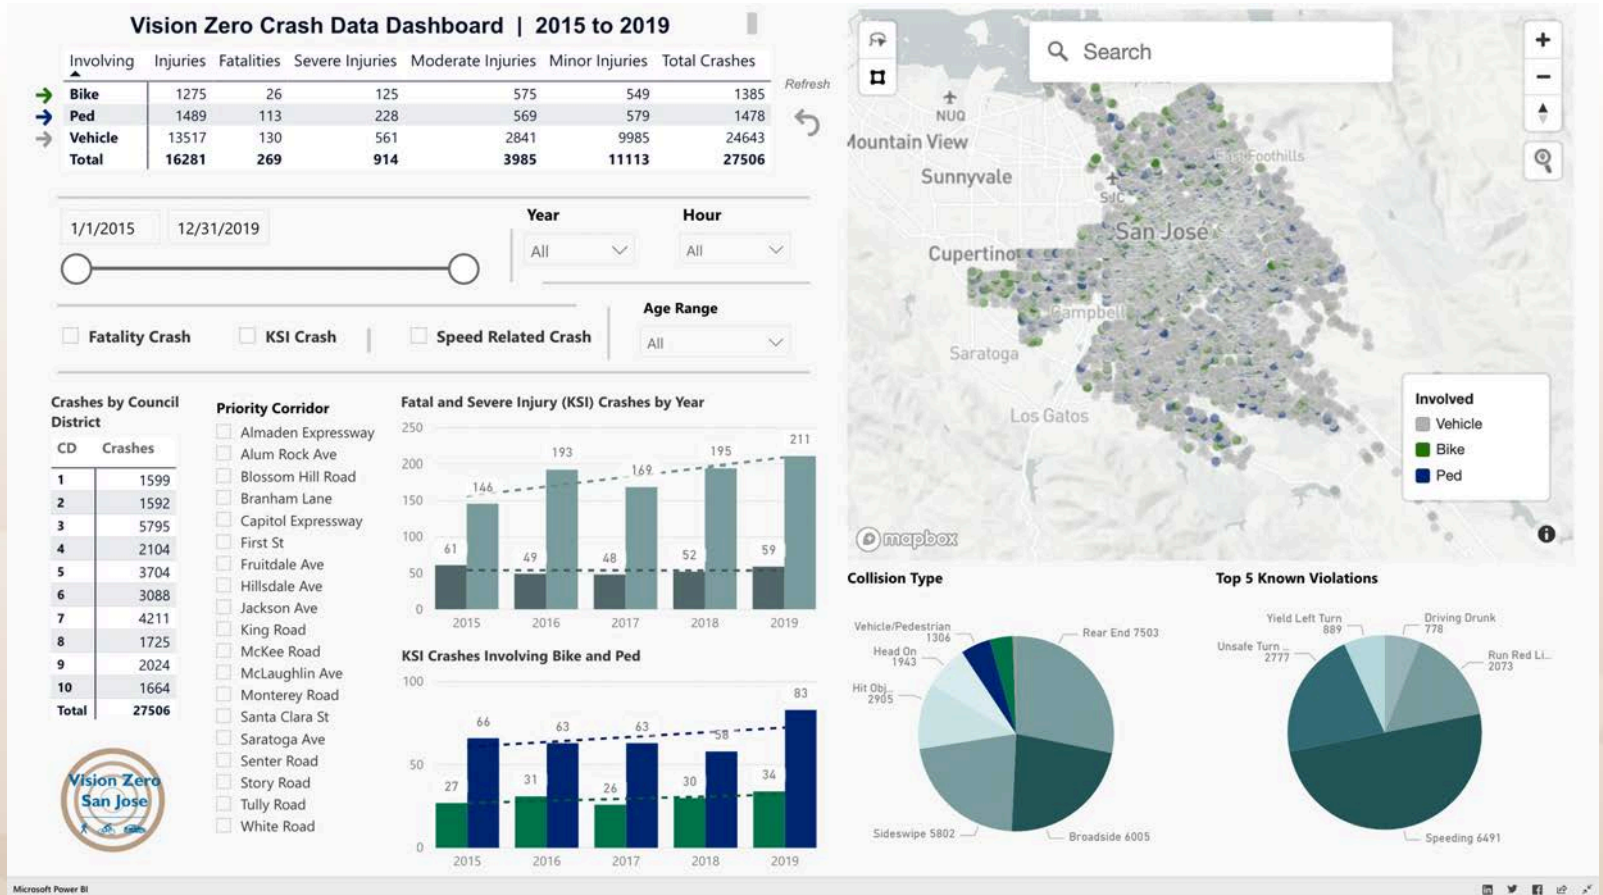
Vision Zero Crash Data Dashboard | 2015 to 2019

| Involving | Injuries | Fatalities | Severe Injuries | Moderate Injuries | Minor Injuries | Total Crashes |
|---|---|---|---|---|---|---|
| Bike | 1275 | 26 | 125 | 575 | 549 | 1385 |
| Ped | 1489 | 113 | 228 | 569 | 579 | 1478 |
| Vehicle | 13517 | 130 | 561 | 2841 | 9985 | 24643 |
| Total | 16281 | 269 | 914 | 3985 | 11113 | 27506 |

Refresh

1/1/2015 12/31/2019

Year All
Hour All

Fatality Crash KSI Crash Speed Related Crash

Age Range All

Crashes by Council District

| CD | Crashes |
|---|---|
| 1 | 1599 |
| 2 | 1592 |
| 3 | 5795 |
| 4 | 2104 |
| 5 | 3704 |
| 6 | 3088 |
| 7 | 4211 |
| 8 | 1725 |
| 9 | 2024 |
| 10 | 1664 |
| Total | 27506 |

Vision Zero San Jose

Priority Corridor
Almaden Expressway
Alum Rock Ave
Blossom Hill Road
Branham Lane
Capitol Expressway
First St
Fruitdale Ave
Hillsdale Ave
Jackson Ave
King Road
McKee Road
McLaughlin Ave
Monterey Road
Santa Clara St
Saratoga Ave
Senter Road
Story Road
Tully Road
White Road

Fatal and Severe Injury (KSI) Crashes by Year
250 200 150 100 50 0
61 146 49 193 48 169 52 195 59 211
2015 2016 2017 2018 2019

KSI Crashes Involving Bike and Ped
100 50 0
27 66 31 63 26 63 30 58 34 83
2015 2016 2017 2018 2019

Search
NUQ
Mountain View
Sunnyvale
SJC
East Foothills
San Jose
Cupertino
Campbell
Saratoga
Los Gatos
mapbox

Involved
Vehicle
Bike
Ped

Collision Type
Vehicle/Pedestrian 1306
Head On 1943
Hit Obj... 2905
Rear End 7503
Sideswipe 5802
Broadside 6005

Top 5 Known Violations
Yield Left Turn 889
Driving Drunk 778
Unsafe Turn ... 2777
Run Red Li... 2073
Speeding 6491

Microsoft Power BI